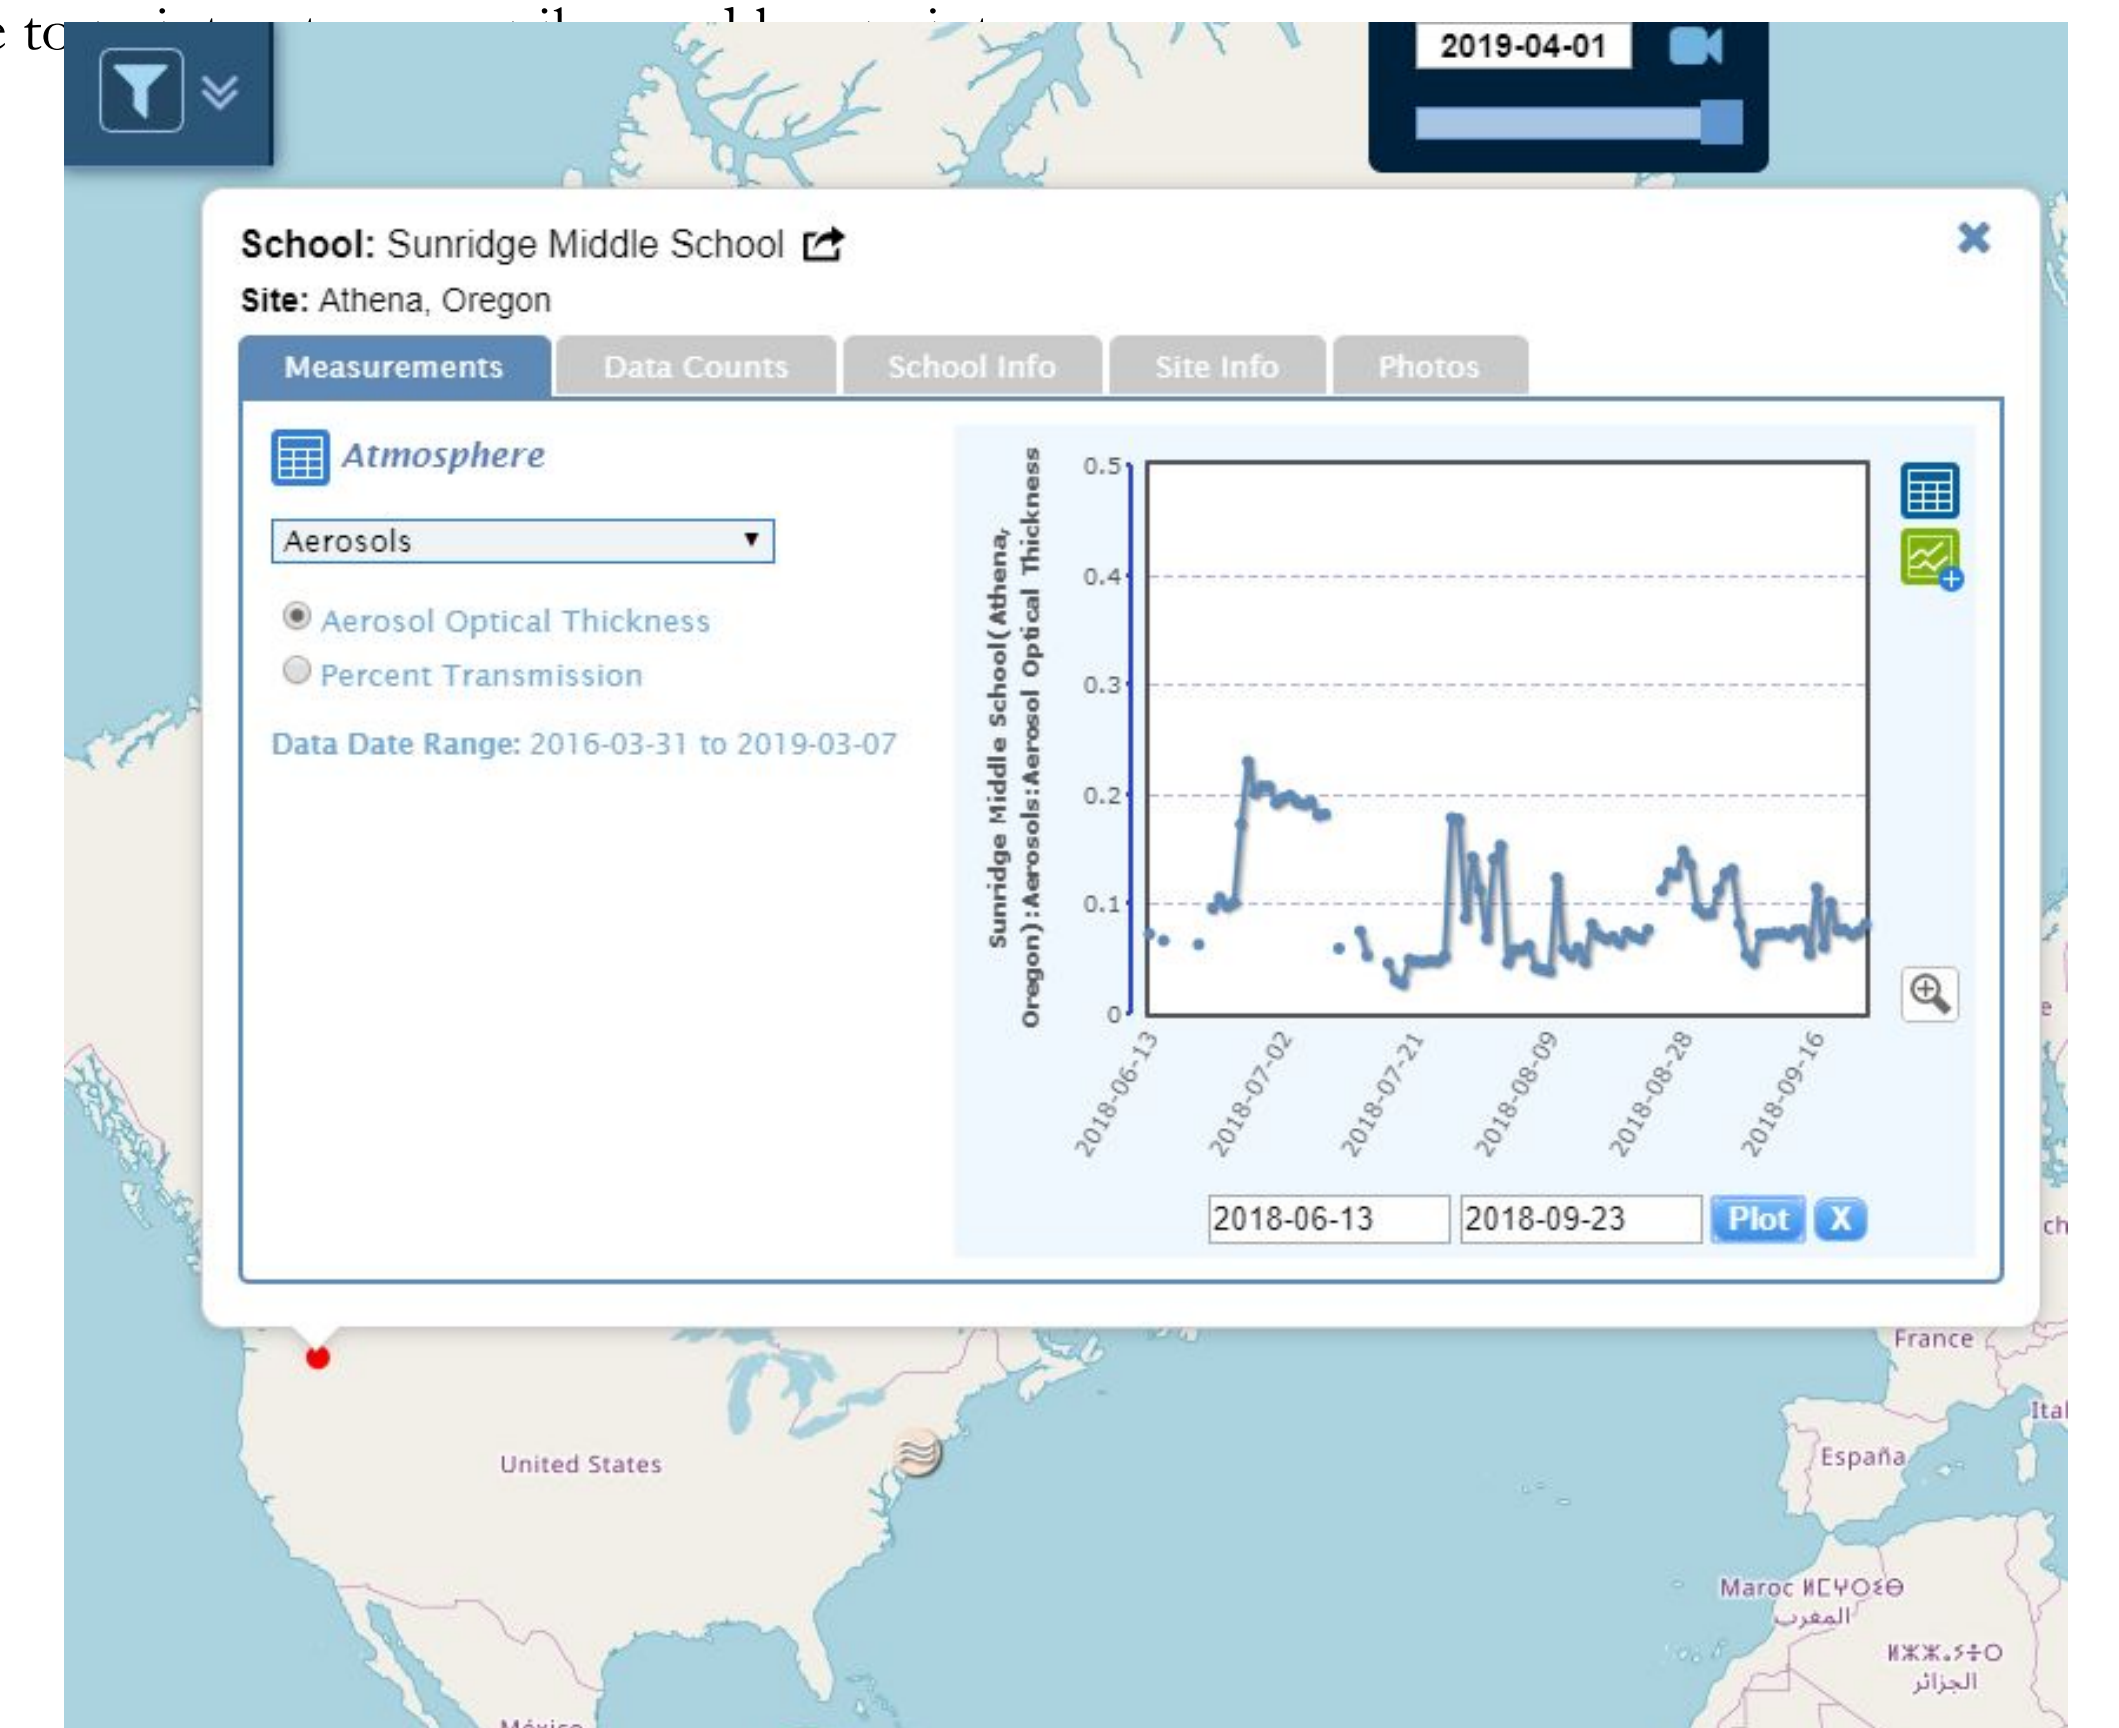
e to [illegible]

2019-04-01

School: Sunridge Middle School

Site: Athena, Oregon

Measurements | Data Counts | School Info | Site Info | Photos

Atmosphere

Aerosols

Aerosol Optical Thickness

Percent Transmission

Data Date Range: 2016-03-31 to 2019-03-07

Sunridge Middle School( Athena, Oregon):Aerosols:Aerosol Optical Thickness

0.5
0.4
0.3
0.2
0.1
0

2018-06-13
2018-07-02
2018-07-21
2018-08-09
2018-08-28
2018-09-16

2018-06-13 2018-09-23 Plot X

e

ch

France

Ital

España

United States

Maroc ⵍⵎⵖⵔⵉⴱ
المغرب

ⵍⵣⵣⴰⵢⴻⵔ
الجزائر

México